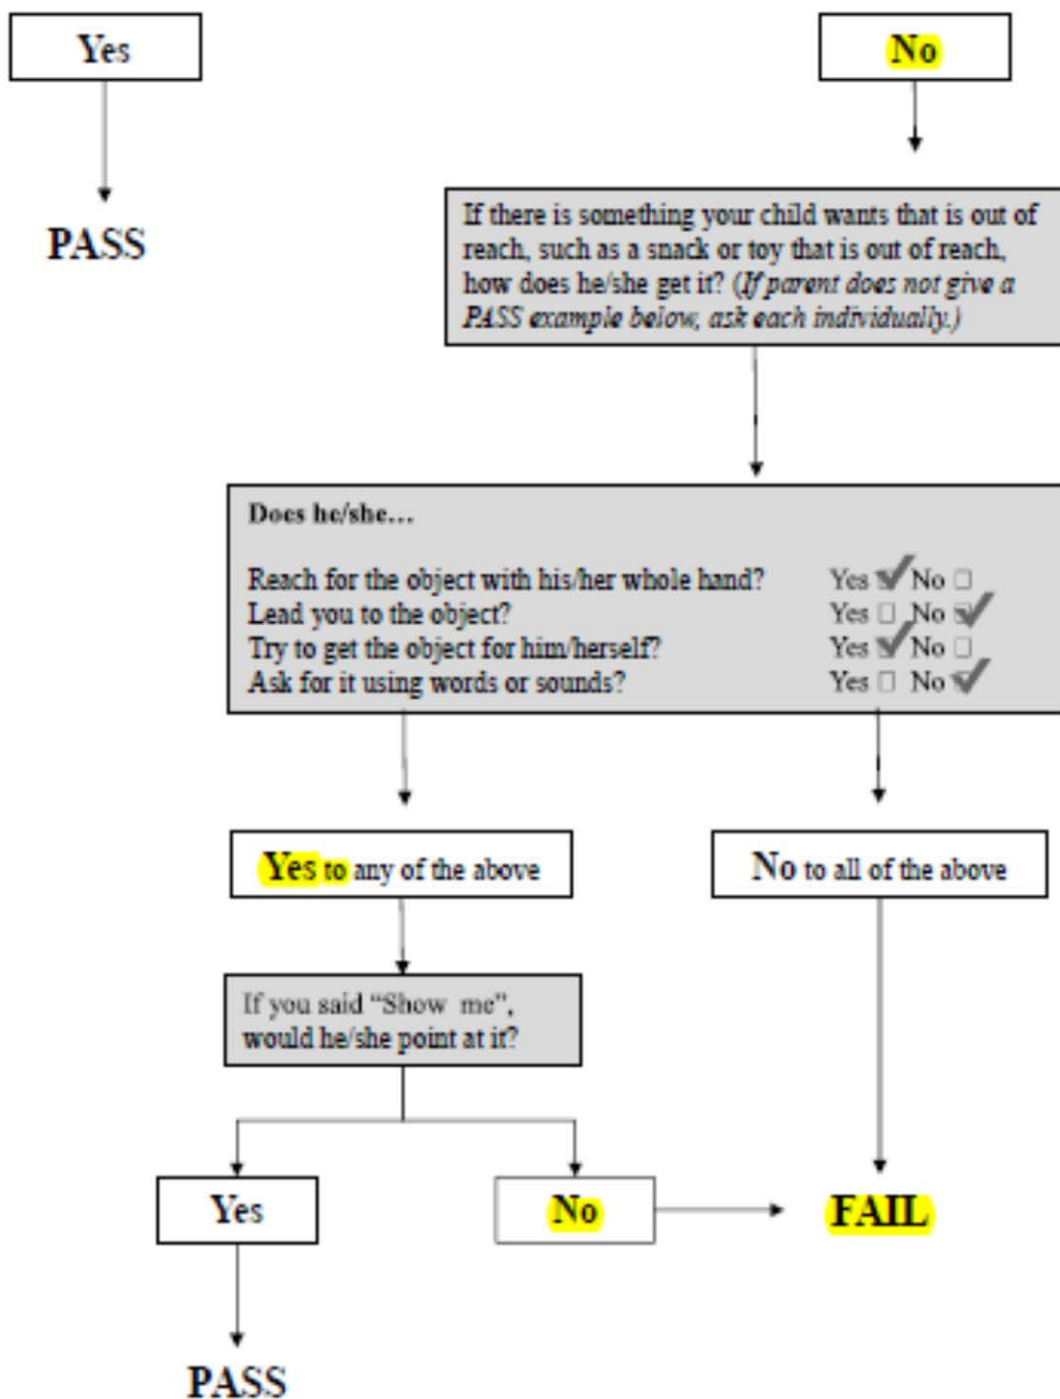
Yes

PASS

No

If there is something your child wants that is out of reach, such as a snack or toy that is out of reach, how does he/she get it? (If parent does not give a PASS example below, ask each individually.)

Does he/she…

Reach for the object with his/her whole hand? Yes ✓ No ☐
Lead you to the object? Yes ☐ No ✓
Try to get the object for him/herself? Yes ✓ No ☐
Ask for it using words or sounds? Yes ☐ No ✓

Yes to any of the above

No to all of the above

If you said "Show me", would he/she point at it?

Yes

No

FAIL

PASS